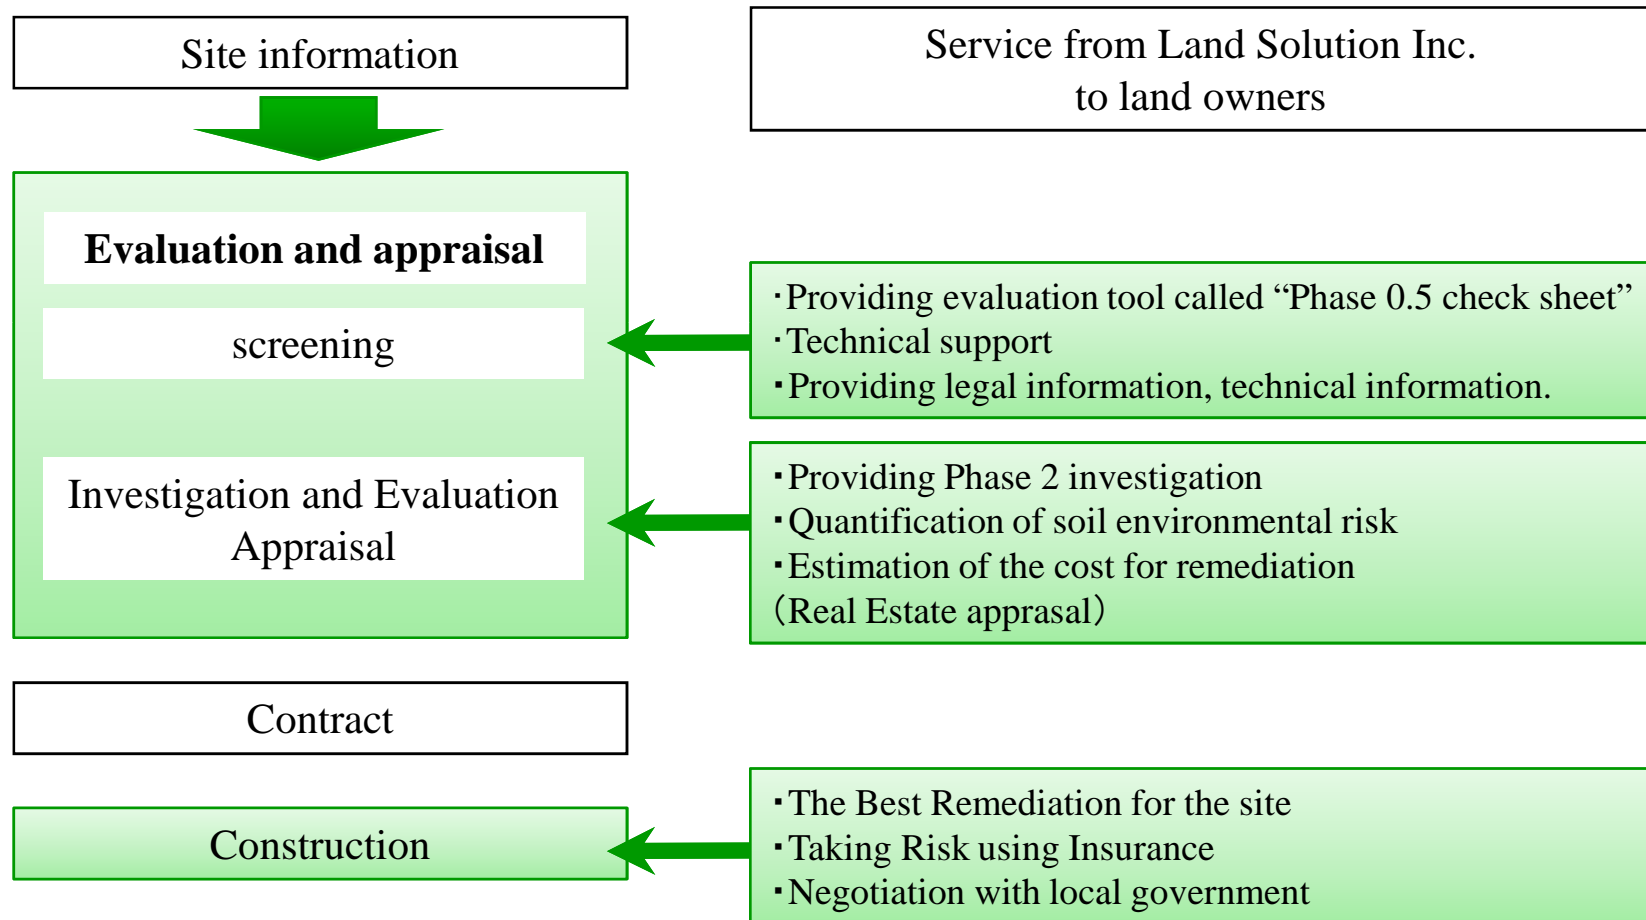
Site information

Service from Land Solution Inc. to land owners

Evaluation and appraisal

screening

Investigation and Evaluation Appraisal

･Providing evaluation tool called “Phase 0.5 check sheet”
･Technical support
･Providing legal information, technical information.

･Providing Phase 2 investigation
･Quantification of soil environmental risk
･Estimation of the cost for remediation
（Real Estate apprasal）

Contract

Construction

･The Best Remediation for the site
･Taking Risk using Insurance
･Negotiation with local government